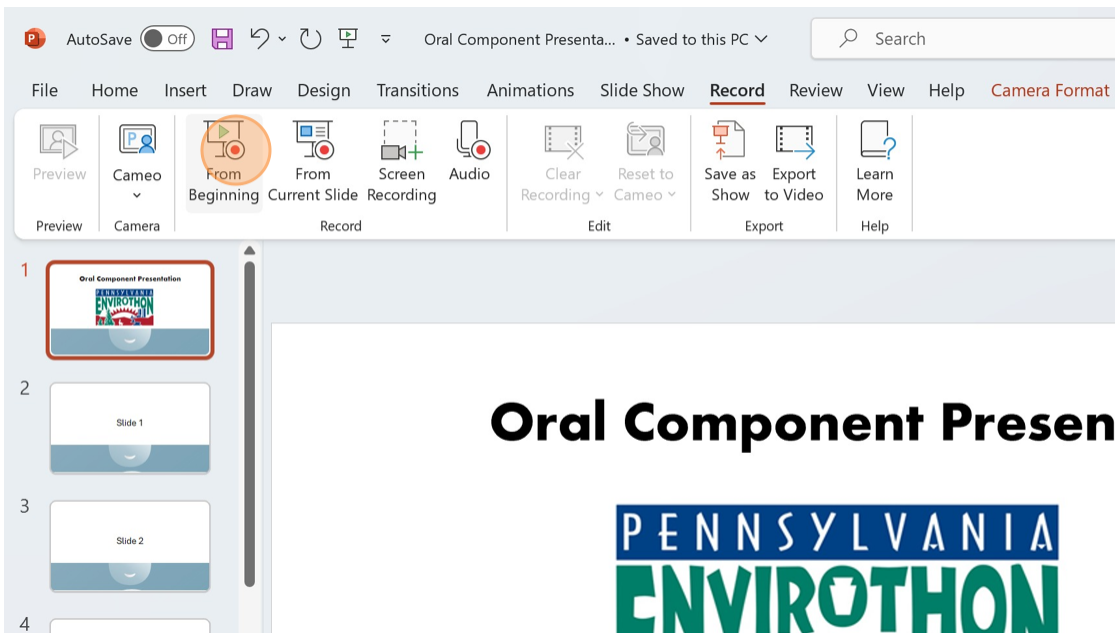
AutoSave Off

Oral Component Presenta... • Saved to this PC

Search

File Home Insert Draw Design Transitions Animations Slide Show Record Review View Help Camera Format

Preview
Preview

Cameo
Camera

From Beginning
From Current Slide
Screen Recording
Audio
Record

Clear Recording
Reset to Cameo
Edit

Save as Show
Export to Video
Export

Learn More
Help

1
Oral Component Presentation
PENNSYLVANIA ENVIROTHON

2
Slide 1

3
Slide 2

4

Oral Component Presen

PENNSYLVANIA
ENVIROTHON